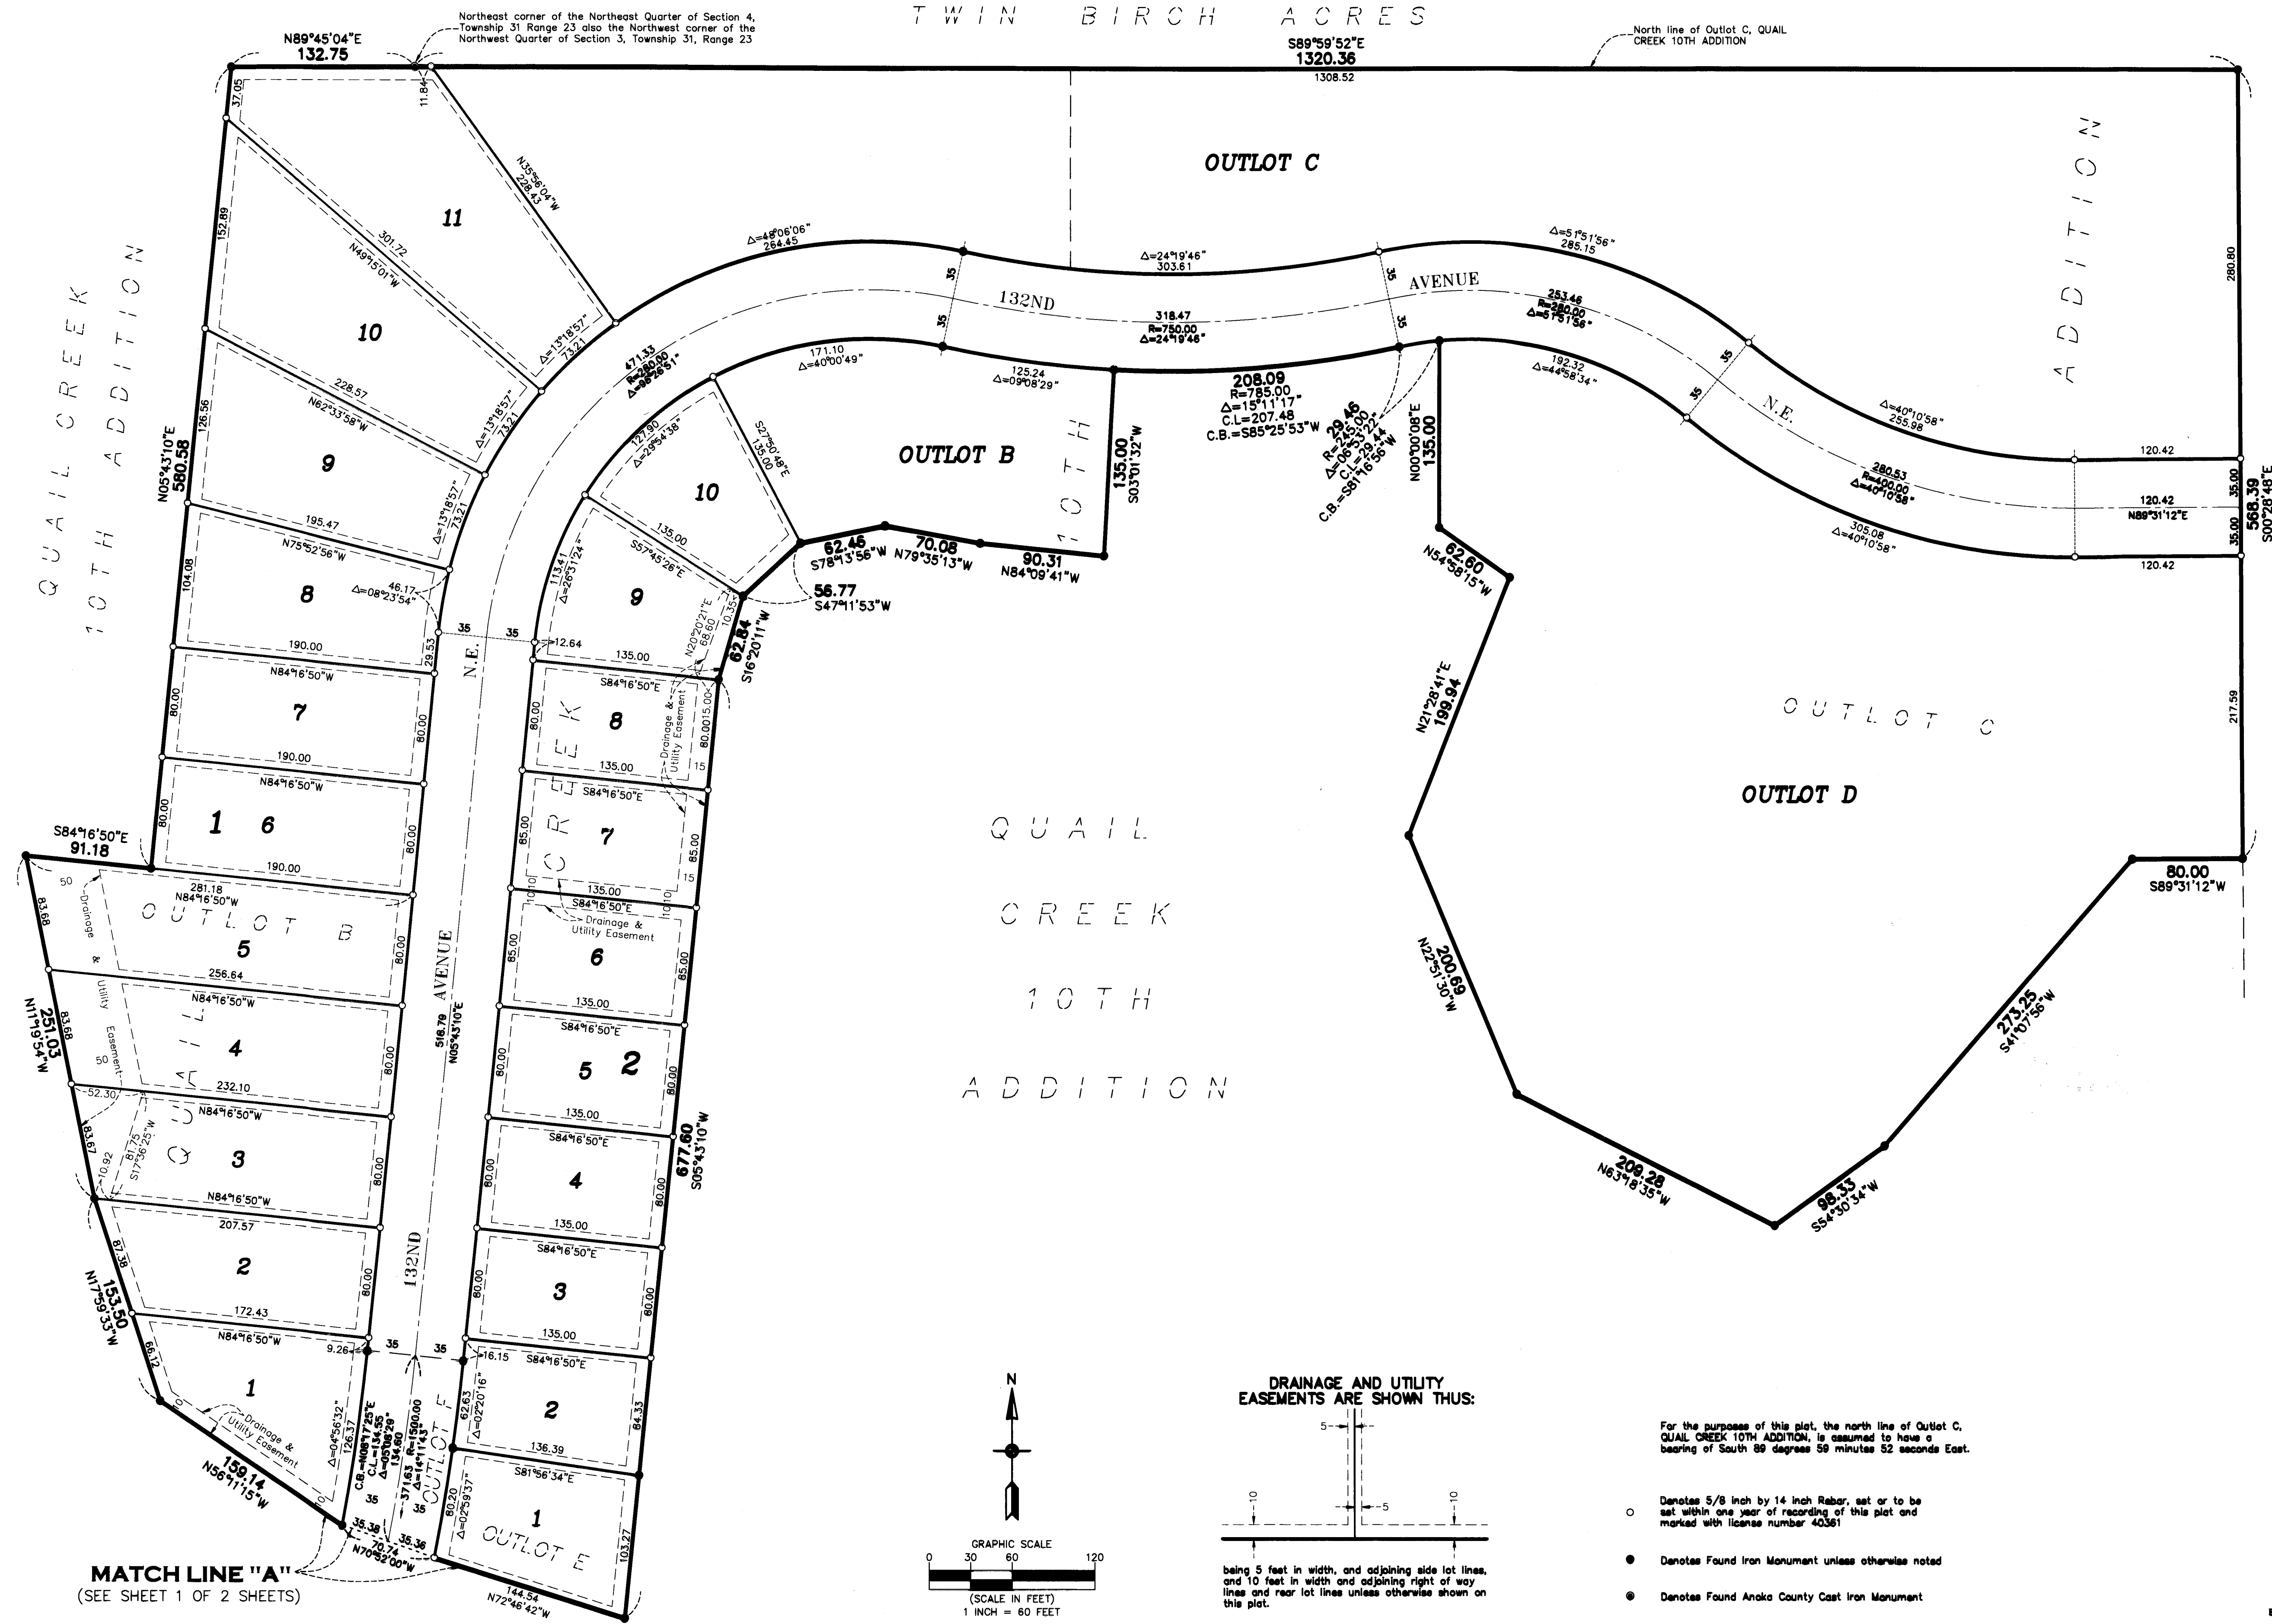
TWIN BIRCH ACRES

Northeast corner of the Northeast Quarter of Section 4, Township 31 Range 23 also the Northwest corner of the Northwest Quarter of Section 3, Township 31, Range 23

North line of Outlot C, QUAIL CREEK 10TH ADDITION

N89°45'04"E
132.75

S89°59'52"E
1320.36
1308.52

OUTLOT C

11

10

9

8

7

1 6

OUTLOT B

5

4

3

2

1

132ND AVENUE N.E.

132ND AVENUE N.E.

OUTLOT B

10

9

8

7

6

5 2

4

3

2

1

OUTLOT E

OUTLOT F

OUTLOT C

OUTLOT D

QUAIL CREEK 10TH ADDITION

QUAIL CREEK 10TH ADDITION

QUAIL CREEK 10TH ADDITION

ADDITION

N05°43'10"E
580.58

S84°16'50"E
91.18

251.03
N11°19'54"W

153.50
N17°59'33"W

159.14
N56°11'15"W

N70°52'00"W

144.54
N72°48'42"W

677.60
S05°43'10"W

62.84
S16°20'11"W

56.77
S47°11'53"W

62.46
S78°13'56"W

70.08
N79°35'13"W

90.31
N84°09'41"W

135.00
S03°01'32"W

208.09
R=785.00
Δ=15°11'17"
C.L=207.48
C.B.=S85°25'53"W

29.46
R=245.00
Δ=06°53'22"
C.L=29.44
C.B.=S81°16'56"W

N00°00'08"E
135.00

62.60
N54°58'15"W

N21°28'41"E
199.94

200.69
N22°51'30"W

209.28
N63°18'35"W

98.33
S54°30'34"W

273.25
S41°07'56"W

80.00
S89°31'12"W

568.39
S00°28'48"E

120.42
120.42
N89°31'12"E
120.42

Drainage & Utility Easement

MATCH LINE "A"
(SEE SHEET 1 OF 2 SHEETS)

N

GRAPHIC SCALE
0 30 60 120
(SCALE IN FEET)
1 INCH = 60 FEET

DRAINAGE AND UTILITY EASEMENTS ARE SHOWN THUS:

being 5 feet in width, and adjoining side lot lines, and 10 feet in width and adjoining right of way lines and rear lot lines unless otherwise shown on this plat.

For the purposes of this plat, the north line of Outlot C, QUAIL CREEK 10TH ADDITION, is assumed to have a bearing of South 89 degrees 59 minutes 52 seconds East.

Denotes 5/8 inch by 14 inch Rebar, set or to be set within one year of recording of this plat and marked with license number 40361

Denotes Found Iron Monument unless otherwise noted

Denotes Found Anoka County Cast Iron Monument